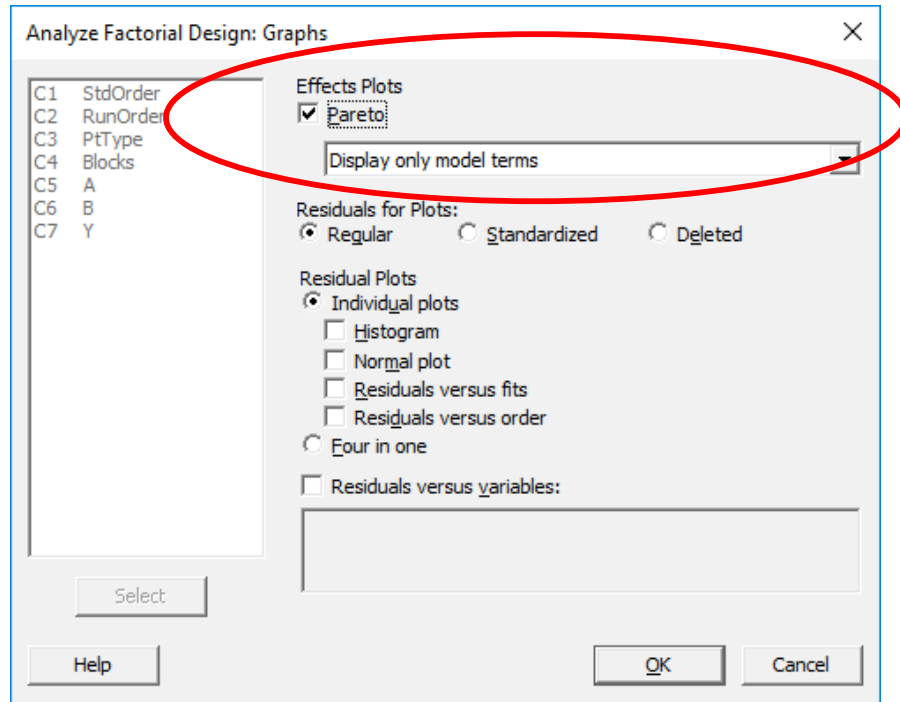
Analyze Factorial Design: Graphs

C1 StdOrder
C2 RunOrder
C3 PtType
C4 Blocks
C5 A
C6 B
C7 Y

Select

Effects Plots
Pareto
Display only model terms

Residuals for Plots:
Regular
Standardized
Deleted

Residual Plots
Individual plots
Histogram
Normal plot
Residuals versus fits
Residuals versus order
Four in one

Residuals versus variables:

Help
OK
Cancel